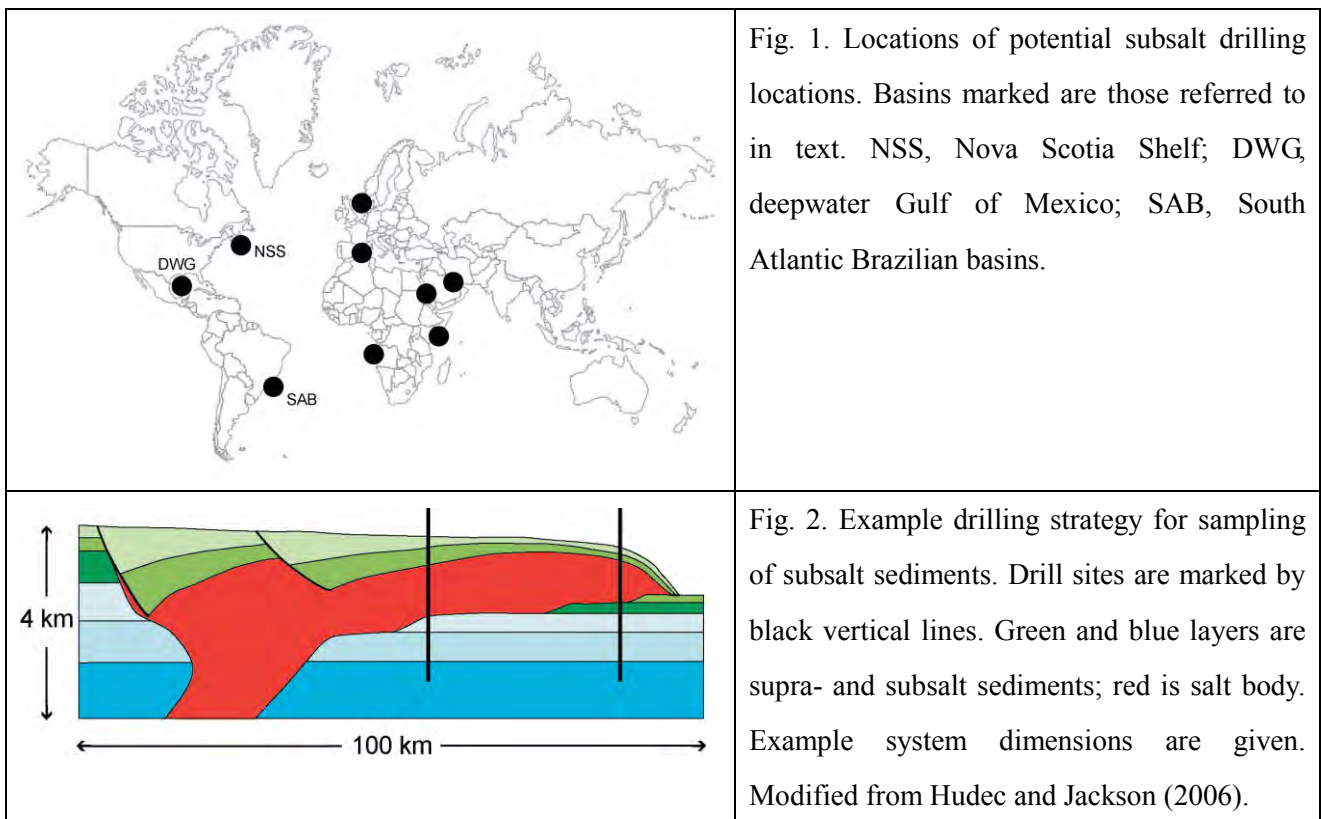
| NSS<br>DWG<br>SAB | Fig. 1. Locations of potential subsalt drilling locations. Basins marked are those referred to in text. NSS, Nova Scotia Shelf; DWG, deepwater Gulf of Mexico; SAB, South Atlantic Brazilian basins. |
|---|---|
| 4 km<br>100 km | Fig. 2. Example drilling strategy for sampling of subsalt sediments. Drill sites are marked by black vertical lines. Green and blue layers are supra- and subsalt sediments; red is salt body. Example system dimensions are given. Modified from Hudec and Jackson (2006). |